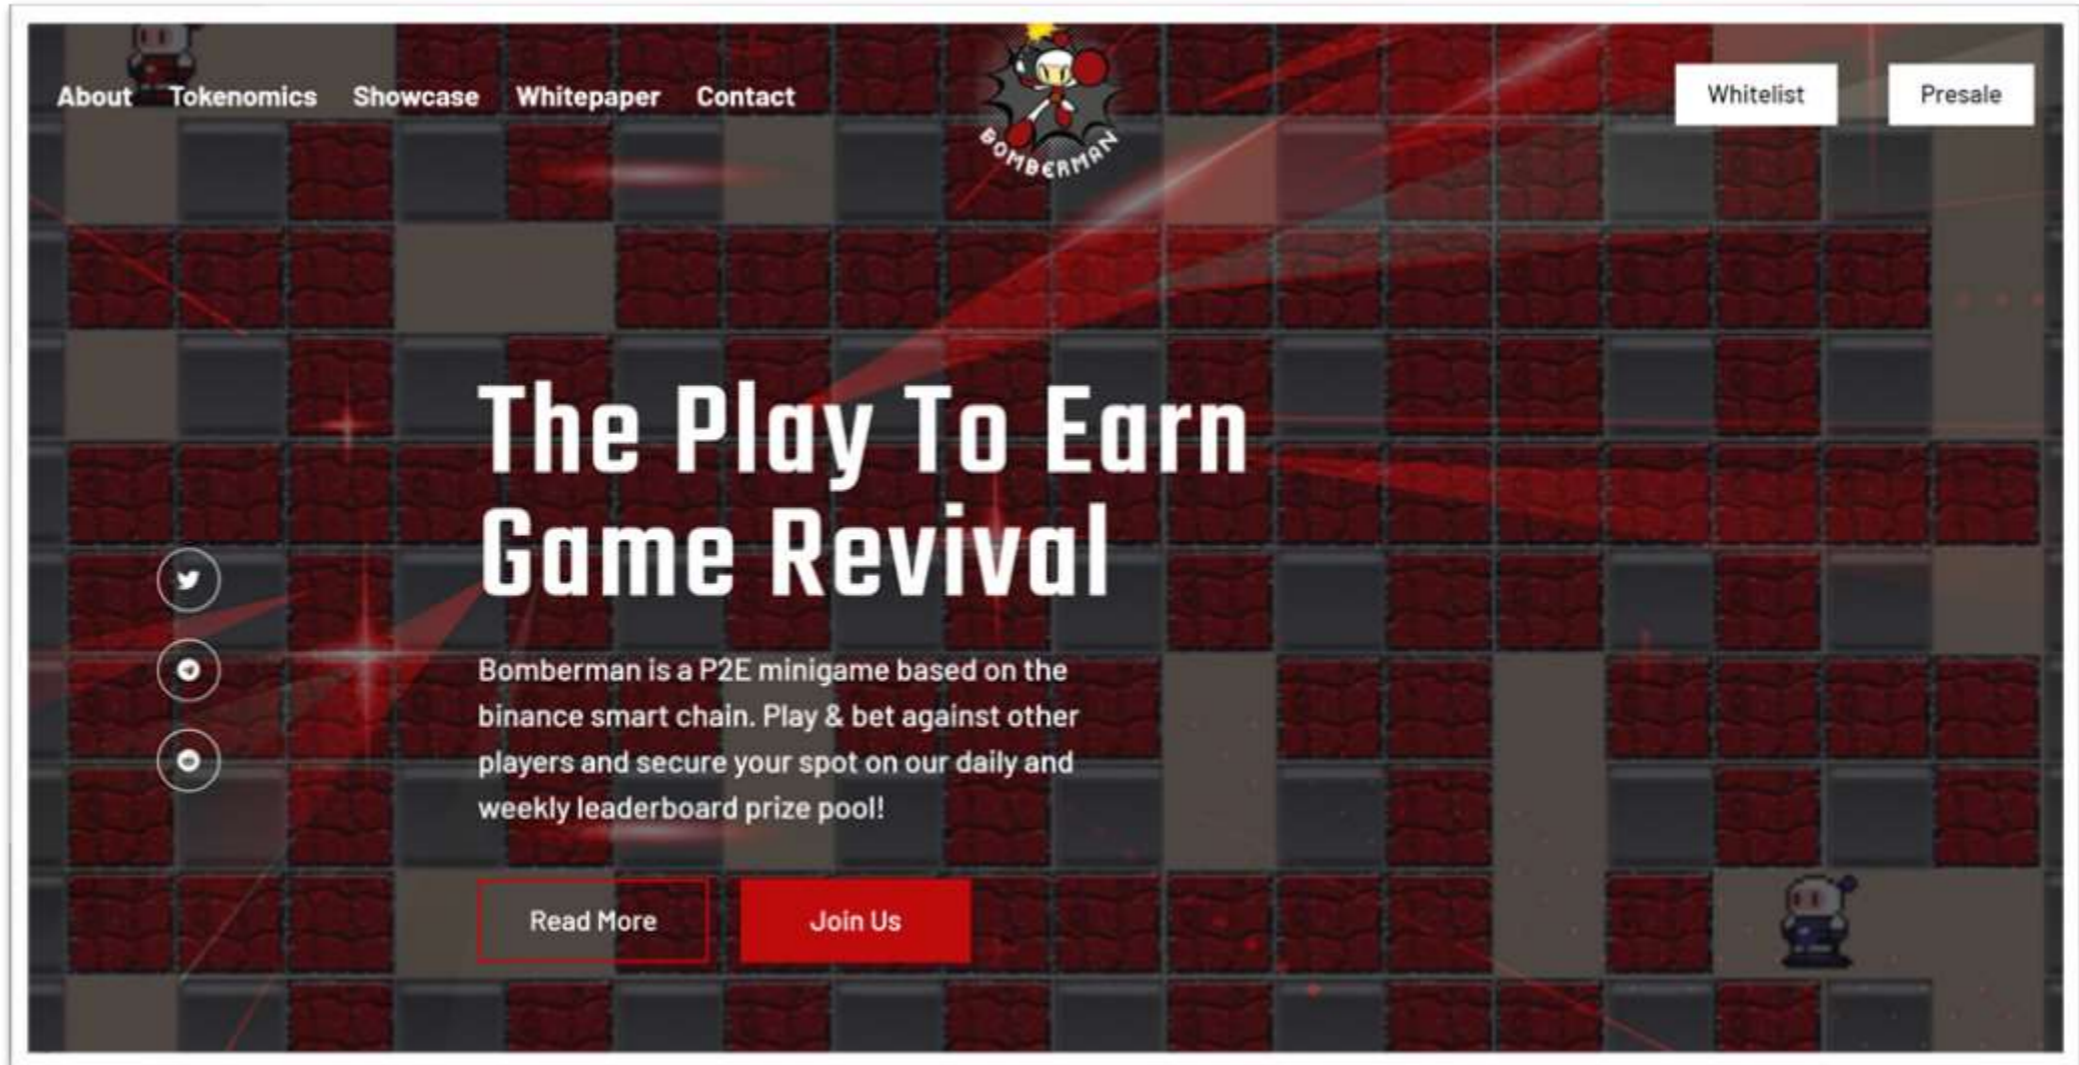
About Tokenomics Showcase Whitepaper Contact

BOMBERMAN

Whitelist Presale

The Play To Earn Game Revival

Bomberman is a P2E minigame based on the binance smart chain. Play & bet against other players and secure your spot on our daily and weekly leaderboard prize pool!

Read More Join Us